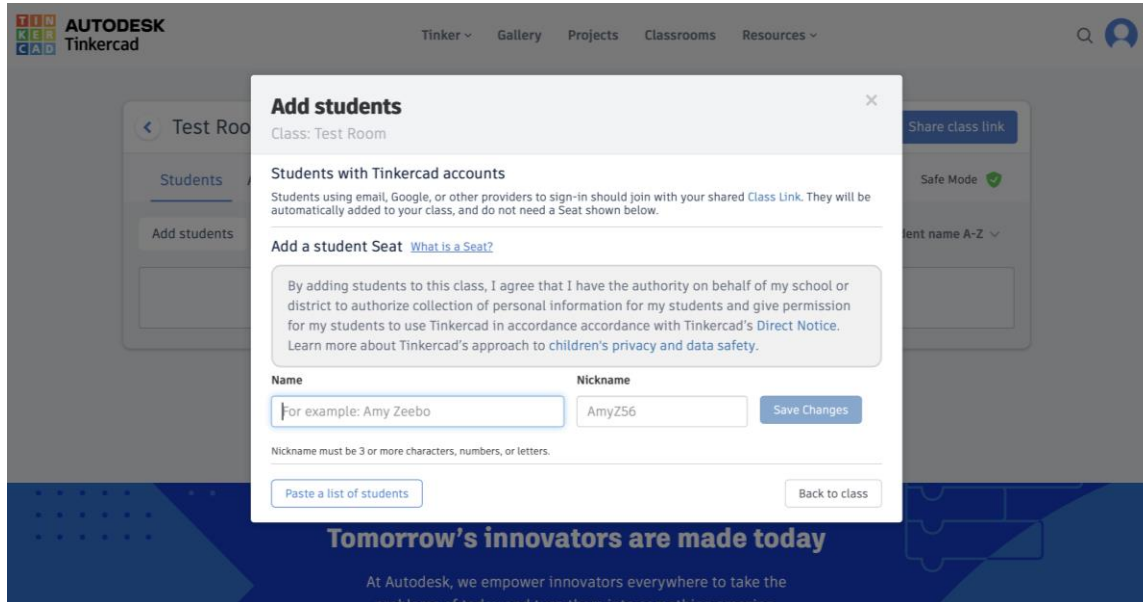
TIN KER CAD AUTODESK Tinkercad

Tinker Gallery Projects Classrooms Resources

Test Roo

Students

Add students

Share class link

Safe Mode

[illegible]ent name A-Z

Add students
Class: Test Room

Students with Tinkercad accounts
Students using email, Google, or other providers to sign-in should join with your shared Class Link. They will be automatically added to your class, and do not need a Seat shown below.

Add a student Seat What is a Seat?

By adding students to this class, I agree that I have the authority on behalf of my school or district to authorize collection of personal information for my students and give permission for my students to use Tinkercad in accordance accordance with Tinkercad's Direct Notice. Learn more about Tinkercad's approach to children's privacy and data safety.

Name
For example: Amy Zeebo

Nickname
AmyZ56

Save Changes

Nickname must be 3 or more characters, numbers, or letters.

Paste a list of students

Back to class

Tomorrow's innovators are made today

At Autodesk, we empower innovators everywhere to take the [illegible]